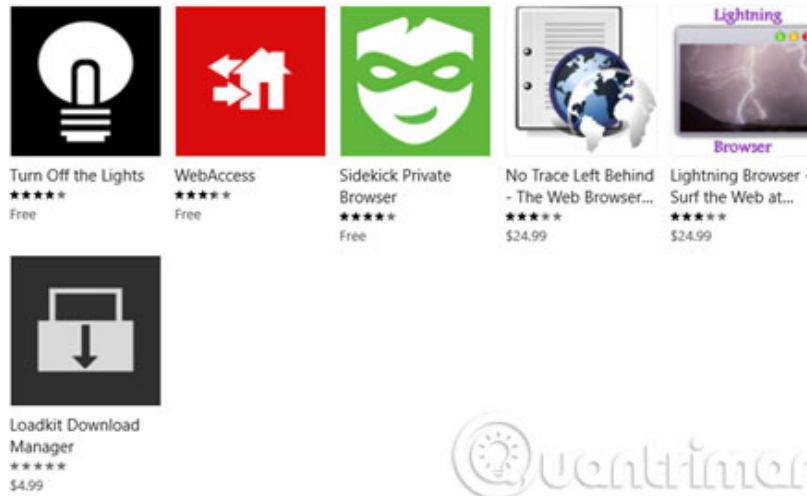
Turn Off the Lights
★★★★★
Free

WebAccess
★★★★★
Free

Sidekick Private Browser
★★★★★
Free

No Trace Left Behind - The Web Browser...
★★★★★
$24.99

Lightning

Browser

Lightning Browser - Surf the Web at...
★★★★★
$24.99

Loadkit Download Manager
★★★★★
$4.99

Quantrimang